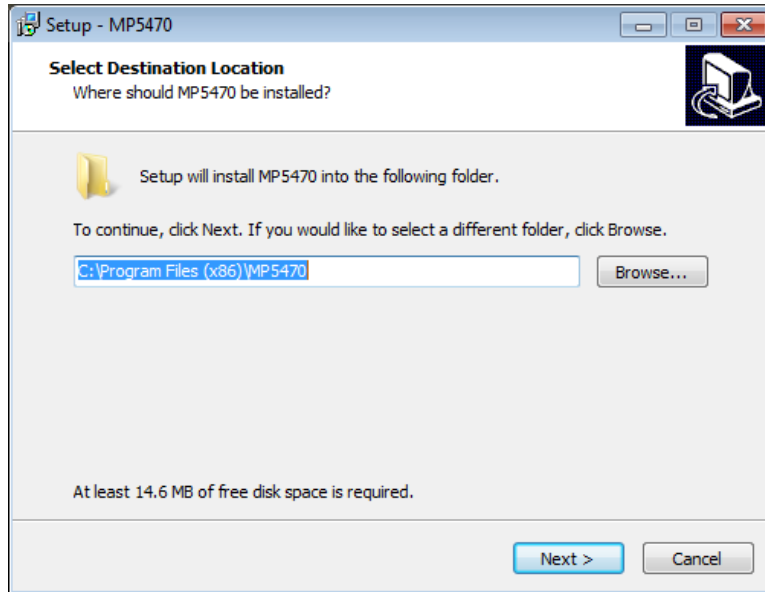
Setup - MP5470

Select Destination Location
Where should MP5470 be installed?

Setup will install MP5470 into the following folder.

To continue, click Next. If you would like to select a different folder, click Browse.

C:\Program Files (x86)\MP5470

Browse...

At least 14.6 MB of free disk space is required.

Next >

Cancel